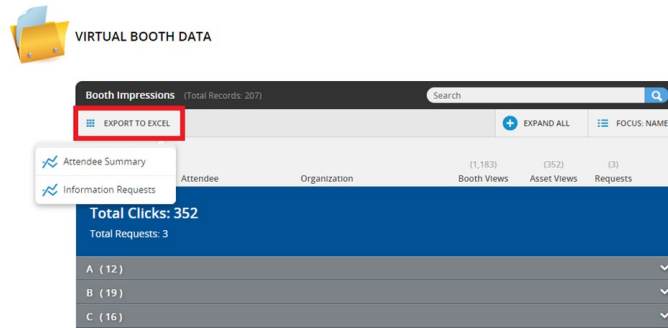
VIRTUAL BOOTH DATA

Booth Impressions (Total Records: 207)

Search

EXPORT TO EXCEL

EXPAND ALL

FOCUS: NAME

Attendee Summary

Information Requests

| Attendee | Organization | (1,183) Booth Views | (352) Asset Views | (3) Requests |
|---|---|---|---|---|

Total Clicks: 352

Total Requests: 3

A ( 12 )

B ( 19 )

C ( 16 )